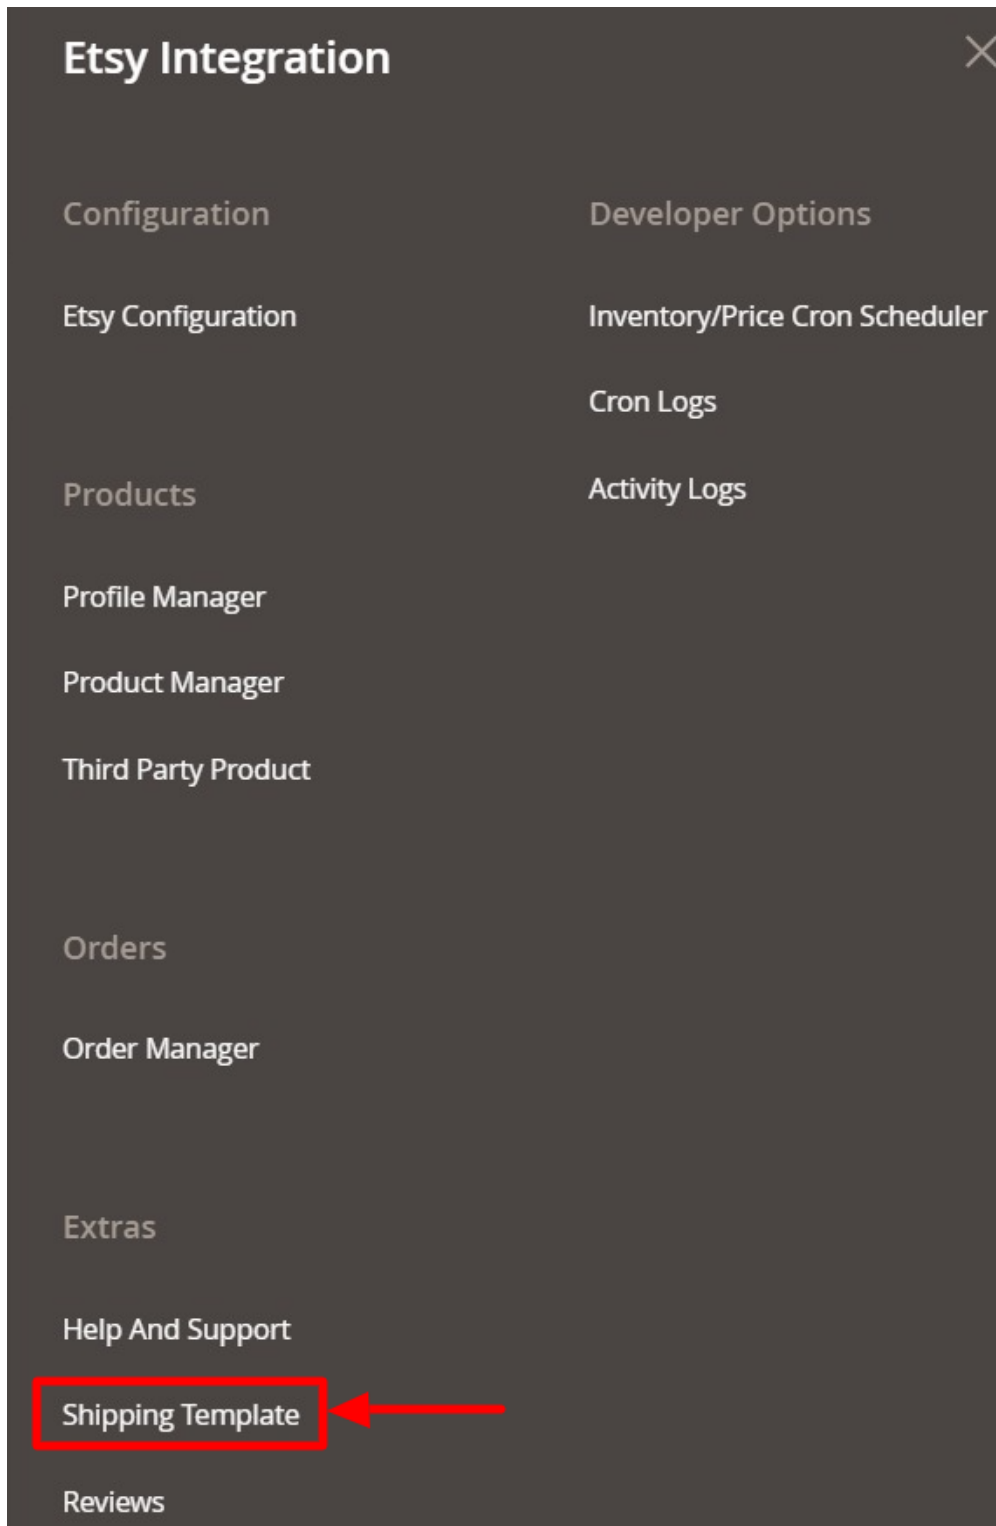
Etsy Integration

Configuration

Etsy Configuration

Products

Profile Manager

Product Manager

Third Party Product

Orders

Order Manager

Extras

Help And Support

Shipping Template

Reviews

Developer Options

Inventory/Price Cron Scheduler

Cron Logs

Activity Logs